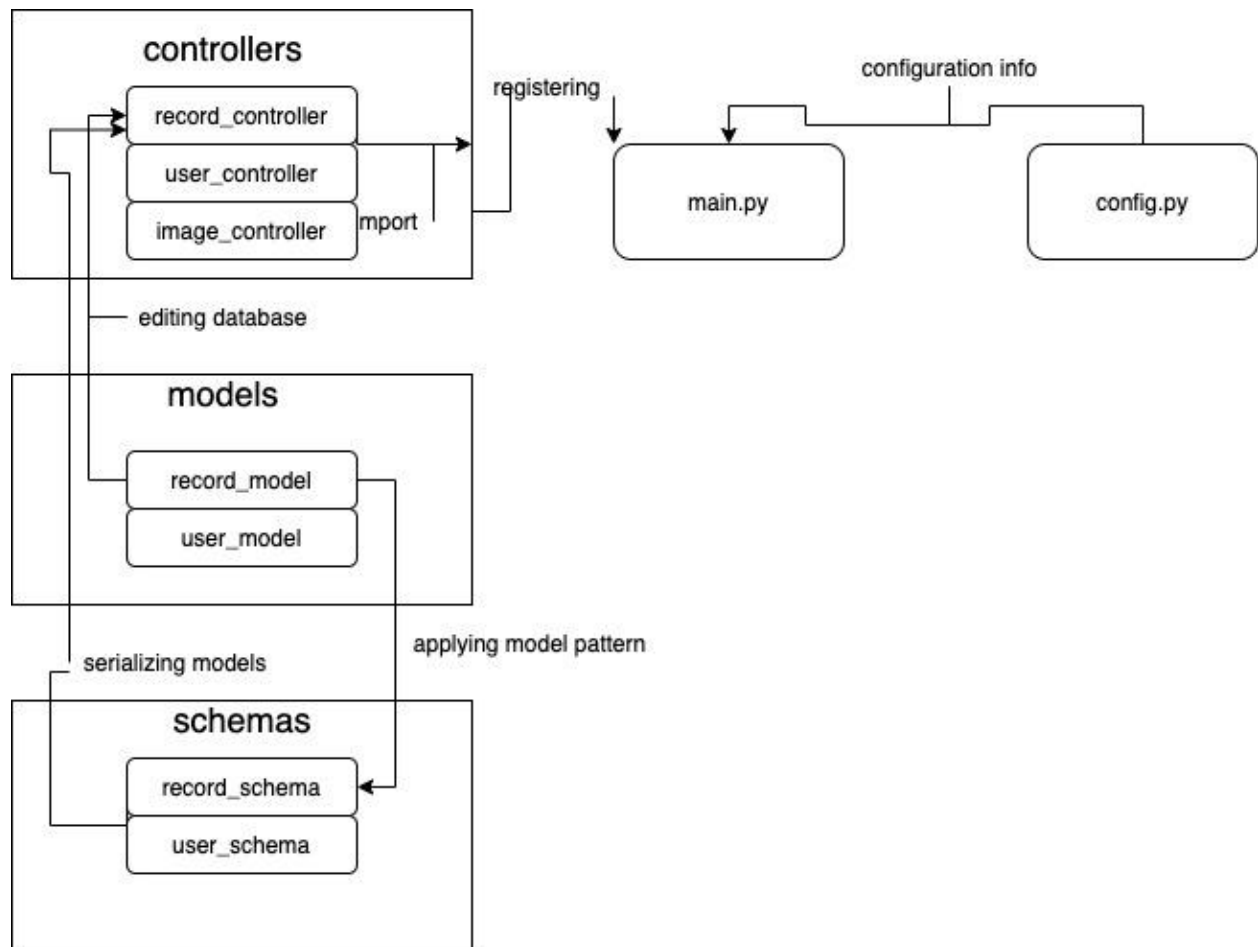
controllers

record_controller

user_controller

image_controller

mport

registering

configuration info

main.py

config.py

editing database

models

record_model

user_model

applying model pattern

serializing models

schemas

record_schema

user_schema